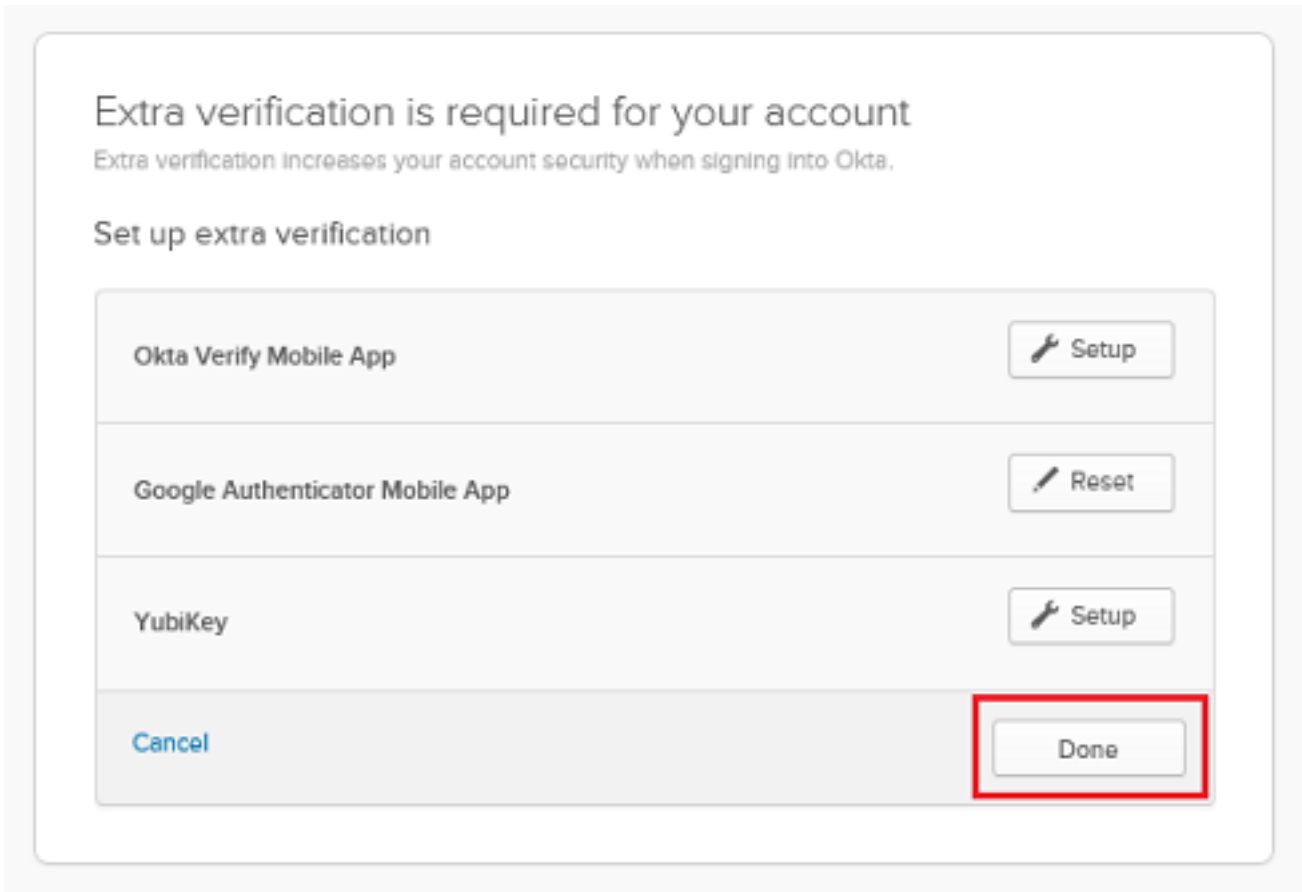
Extra verification is required for your account

Extra verification increases your account security when signing into Okta.

Set up extra verification

Okta Verify Mobile App

Setup

Google Authenticator Mobile App

Reset

YubiKey

Setup

Cancel

Done